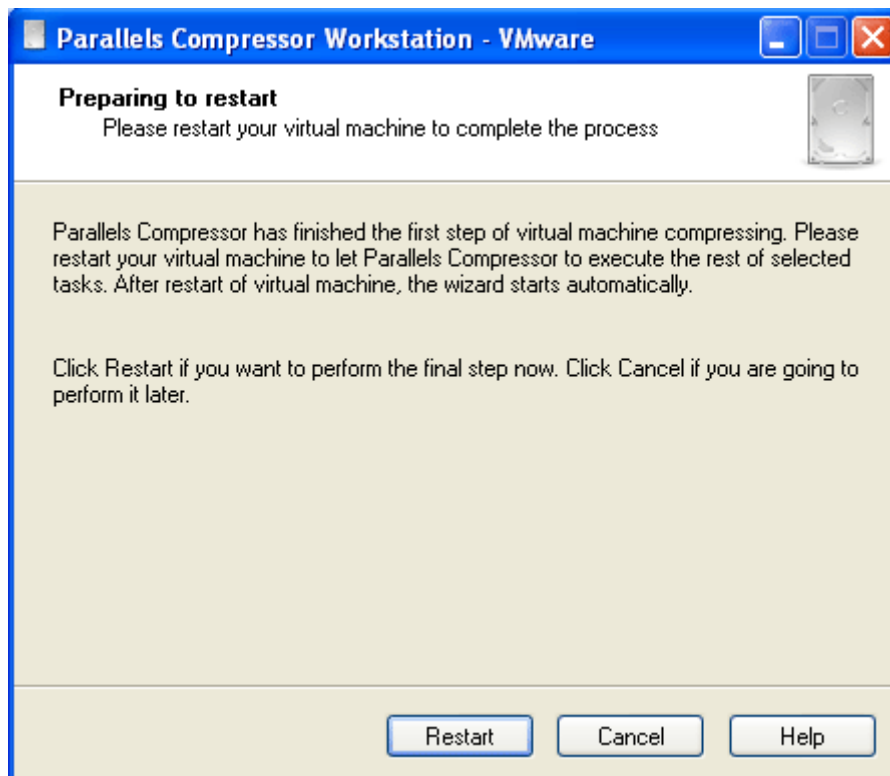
Parallels Compressor Workstation - VMware

Preparing to restart
Please restart your virtual machine to complete the process

Parallels Compressor has finished the first step of virtual machine compressing. Please restart your virtual machine to let Parallels Compressor to execute the rest of selected tasks. After restart of virtual machine, the wizard starts automatically.

Click Restart if you want to perform the final step now. Click Cancel if you are going to perform it later.

Restart
Cancel
Help